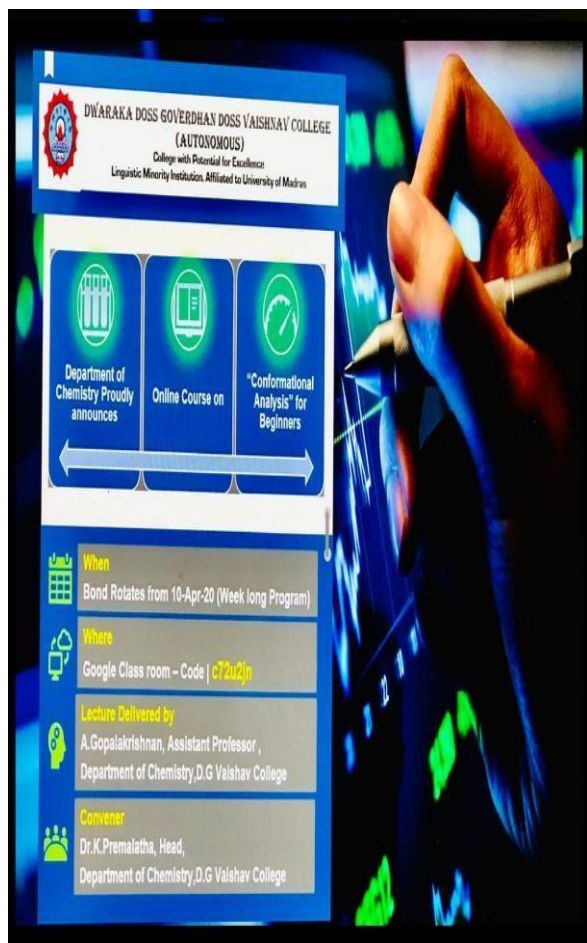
DWARAKA DOSS GOVERDHAN DOSS VAISHNAV COLLEGE
(AUTONOMOUS)
College with Potential for Excellence
Linguistic Minority Institution, Affiliated to University of Madras

Department of Chemistry Proudly announces

Online Course on

"Conformational Analysis" for Beginners

When
Bond Rotates from 10-Apr-20 (Week long Program)

Where
Google Class room – Code | c72u2jn

Lecture Delivered by
A.Gopalakrishnan, Assistant Professor ,
Department of Chemistry,D.G Vaishav College

Convener
Dr.K.Premalatha, Head,
Department of Chemistry,D.G Vaishav College